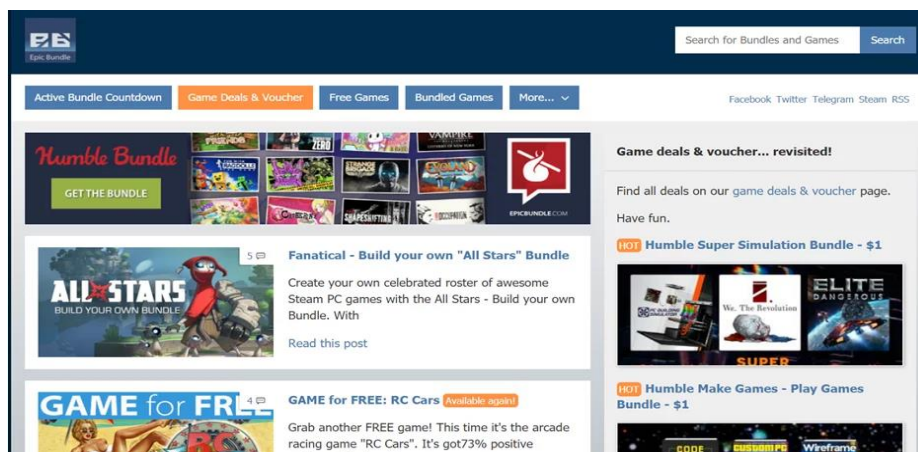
EPIC Epic Bundle

Search for Bundles and Games Search

Active Bundle Countdown Game Deals & Voucher Free Games Bundled Games More...

Facebook Twitter Telegram Steam RSS

Humble Bundle
GET THE BUNDLE
ZERO VAMPIRE
EPICBUNDLE.COM

5
Fanatical - Build your own "All Stars" Bundle
ALL STARS BUILD YOUR OWN BUNDLE
Create your own celebrated roster of awesome Steam PC games with the All Stars - Build your own Bundle. With
Read this post

4
GAME for FREE: RC Cars Available again!
GAME for FREE
Grab another FREE game! This time it's the arcade racing game "RC Cars". It's got73% positive

Game deals & voucher... revisited!

Find all deals on our game deals & voucher page.

Have fun.

HOT Humble Super Simulation Bundle - $1
We. The Revolution
ELITE DANGEROUS
SUPER

HOT Humble Make Games - Play Games Bundle - $1
CODE CUSTOMPC Wireframe